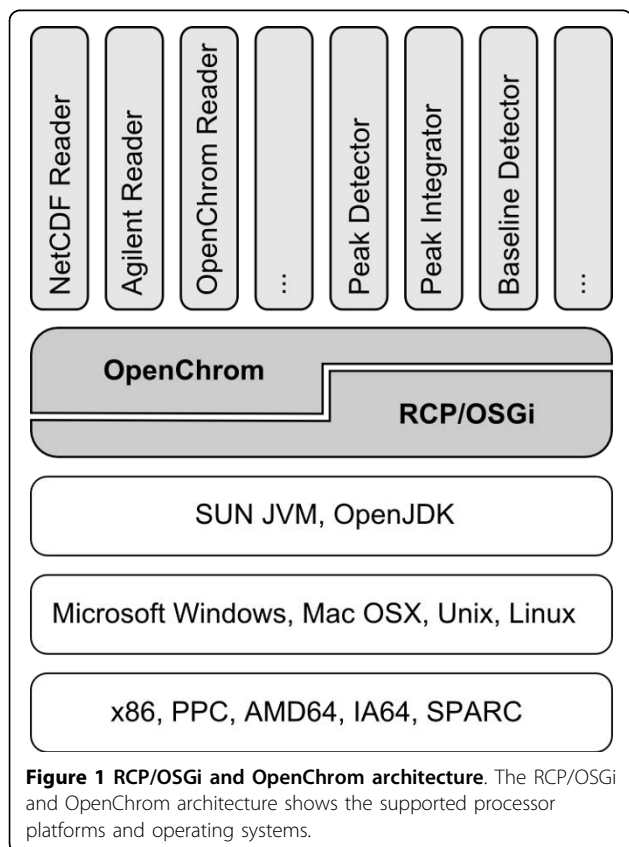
NetCDF Reader

Agilent Reader

OpenChrom Reader

...

Peak Detector

Peak Integrator

Baseline Detector

...

OpenChrom

RCP/OSGi

SUN JVM, OpenJDK

Microsoft Windows, Mac OSX, Unix, Linux

x86, PPC, AMD64, IA64, SPARC

**Figure 1 RCP/OSGi and OpenChrom architecture**. The RCP/OSGi and OpenChrom architecture shows the supported processor platforms and operating systems.